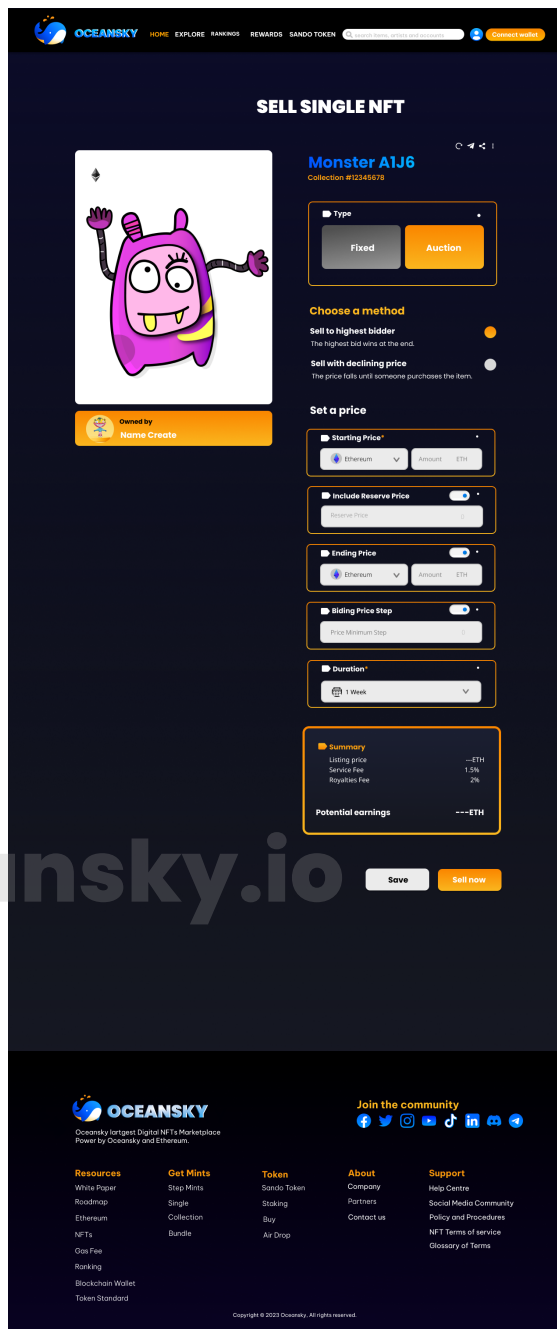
OCEANSKY HOME EXPLORE RANKINGS REWARDS SANDO TOKEN search items, artists and accounts Connect wallet

SELL SINGLE NFT

Monster A1J6
Collection #12345678

Owned by
Name Create

Type
Fixed
Auction

Choose a method
Sell to highest bidder
The highest bid wins at the end.
Sell with declining price
The price falls until someone purchases the item.

Set a price
Starting Price*
Ethereum
Amount ETH

Include Reserve Price
Reserve Price

Ending Price
Ethereum
Amount ETH

Biding Price Step
Price Minimum Step

Duration*
1 Week

Summary
| Listing price | ---ETH |
|---|---|
| Service Fee | 1.5% |
| Royalties Fee | 2% |

Potential earnings ---ETH

nsky.io

Save
Sell now

OCEANSKY
Oceansky lartgest Digital NFTs Marketplace Power by Oceansky and Ethereum.

Join the community

Resources
White Paper
Roadmap
Ethereum
NFTs
Gas Fee
Ranking
Blockchain Wallet
Token Standard

Get Mints
Step Mints
Single
Collection
Bundle

Token
Sando Token
Staking
Buy
Air Drop

About
Company
Partners
Contact us

Support
Help Centre
Social Media Community
Policy and Procedures
NFT Terms of service
Glossary of Terms

Copyright © 2023 Oceansky, All rights reserved.